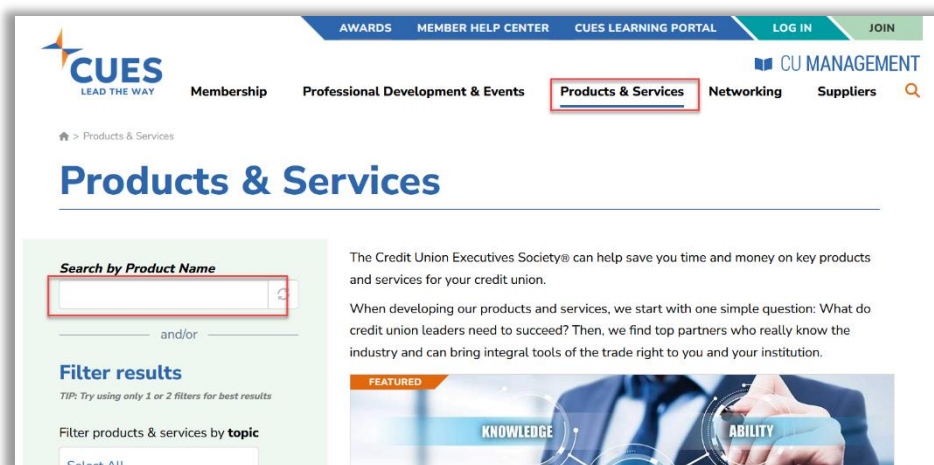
AWARDS MEMBER HELP CENTER CUES LEARNING PORTAL LOG IN JOIN

CUES
LEAD THE WAY

CU MANAGEMENT

Membership Professional Development & Events Products & Services Networking Suppliers

> Products & Services

Products & Services

Search by Product Name

and/or

Filter results

TIP: Try using only 1 or 2 filters for best results

Filter products & services by topic

Select All

The Credit Union Executives Society® can help save you time and money on key products and services for your credit union.

When developing our products and services, we start with one simple question: What do credit union leaders need to succeed? Then, we find top partners who really know the industry and can bring integral tools of the trade right to you and your institution.

FEATURED

KNOWLEDGE

ABILITY